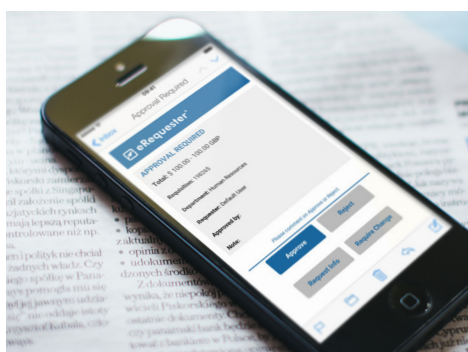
Inbox
Approval Required
eRequester
APPROVAL REQUIRED
Total: $ 100.00 - 100.00 GBP
Requisition: 19038
Department: Human Resources
Requester: Default User
Approved by:
Note:
Please comment on Approve or Reject
Approve
Reject
Request Info
Request Change